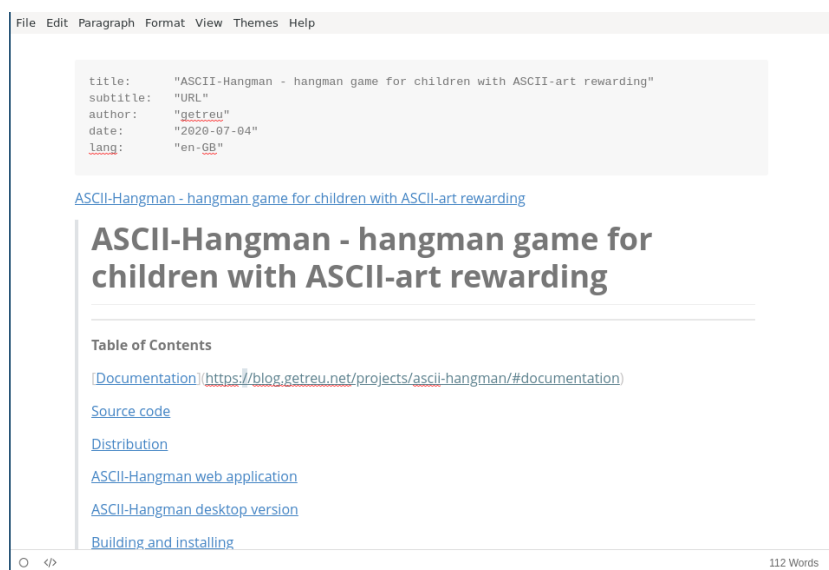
File Edit Paragraph Format View Themes Help

title: "ASCII-Hangman - hangman game for children with ASCII-art rewarding"
subtitle: "URL"
author: "getreu"
date: "2020-07-04"
lang: "en-GB"

ASCII-Hangman - hangman game for children with ASCII-art rewarding

# ASCII-Hangman - hangman game for children with ASCII-art rewarding

Table of Contents

[Documentation](https://blog.getreu.net/projects/ascii-hangman/#documentation)

Source code

Distribution

ASCII-Hangman web application

ASCII-Hangman desktop version

Building and installing

112 Words